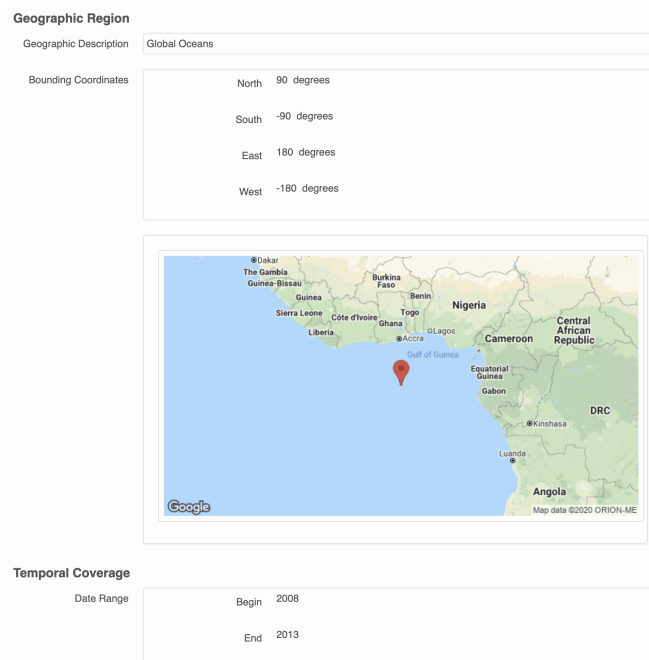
Geographic Region

Geographic Description Global Oceans

Bounding Coordinates

North 90 degrees

South -90 degrees

East 180 degrees

West -180 degrees

Dakar
The Gambia
Guinea-Bissau
Guinea
Sierra Leone
Liberia
Burkina Faso
Côte d'Ivoire
Ghana
Togo
Benin
Nigeria
Accra
Lagos
Gulf of Guinea
Cameroon
Central African Republic
Equatorial Guinea
Gabon
DRC
Kinshasa
Luanda
Angola
Google
Map data ©2020 ORION-ME

Temporal Coverage

Date Range

Begin 2008

End 2013